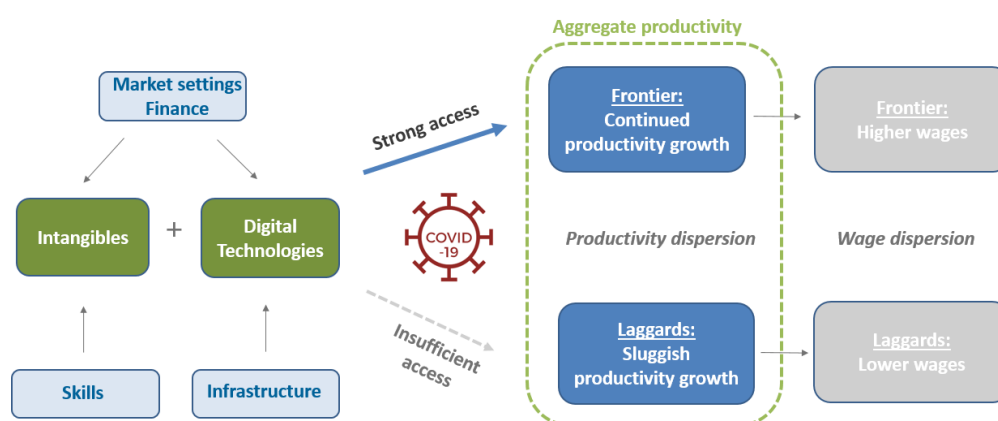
Market settings
Finance

Intangibles + Digital Technologies

Skills

Infrastructure

Strong access

COVID -19

Insufficient access

Aggregate productivity

Frontier:
Continued productivity growth

Productivity dispersion

Laggards:
Sluggish productivity growth

Frontier:
Higher wages

Wage dispersion

Laggards:
Lower wages